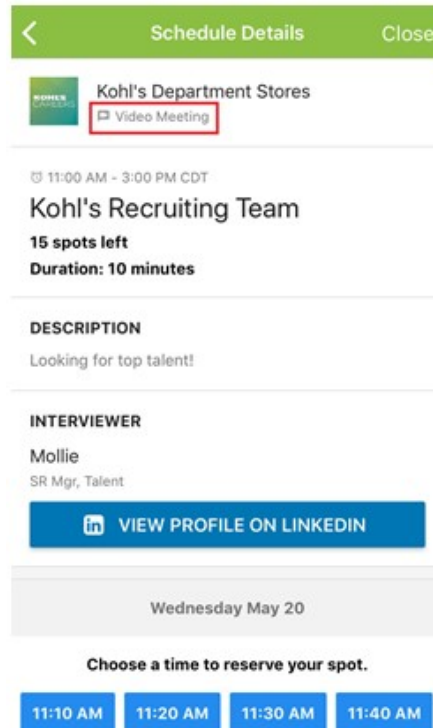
Schedule Details
Close

KOHL'S CAREERS

Kohl's Department Stores
Video Meeting

11:00 AM - 3:00 PM CDT
Kohl's Recruiting Team
15 spots left
Duration: 10 minutes

DESCRIPTION
Looking for top talent!

INTERVIEWER
Mollie
SR Mgr, Talent

VIEW PROFILE ON LINKEDIN

Wednesday May 20

Choose a time to reserve your spot.

11:10 AM
11:20 AM
11:30 AM
11:40 AM